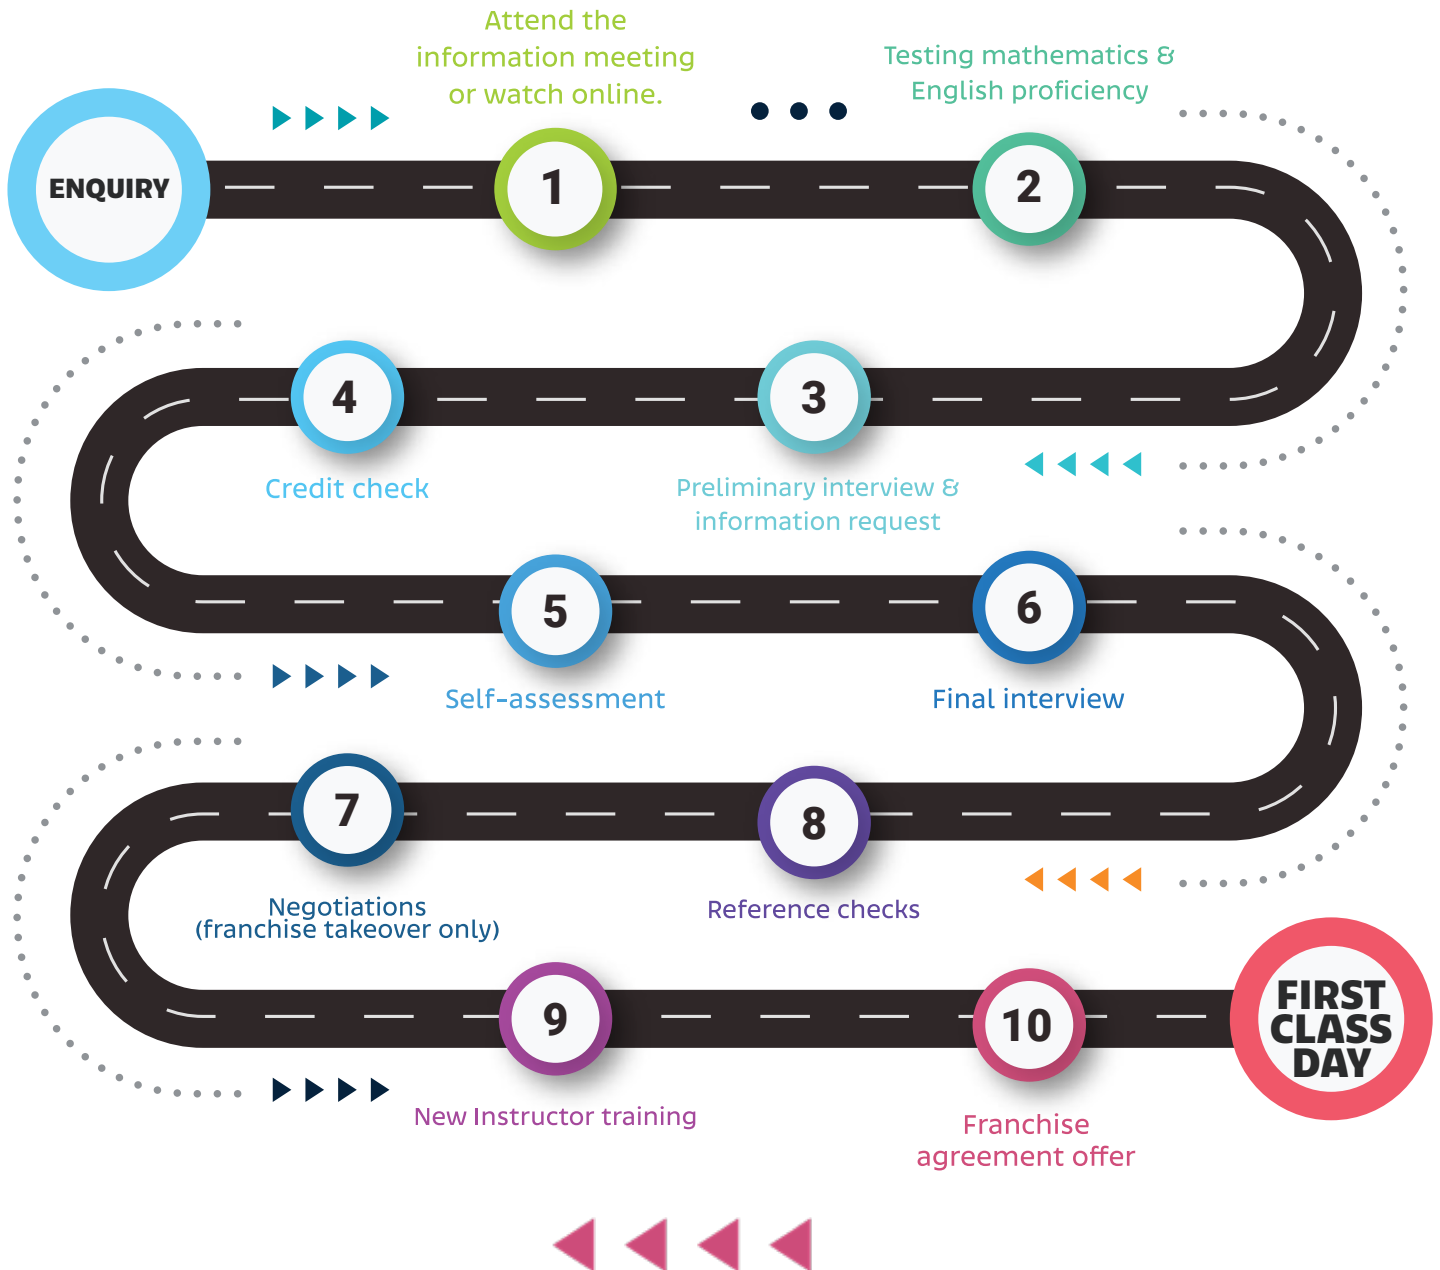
ENQUIRY

1
Attend the information meeting or watch online.

2
Testing mathematics & English proficiency

3
Preliminary interview & information request

4
Credit check

5
Self-assessment

6
Final interview

8
Reference checks

7
Negotiations (franchise takeover only)

9
New Instructor training

10
Franchise agreement offer

FIRST CLASS DAY